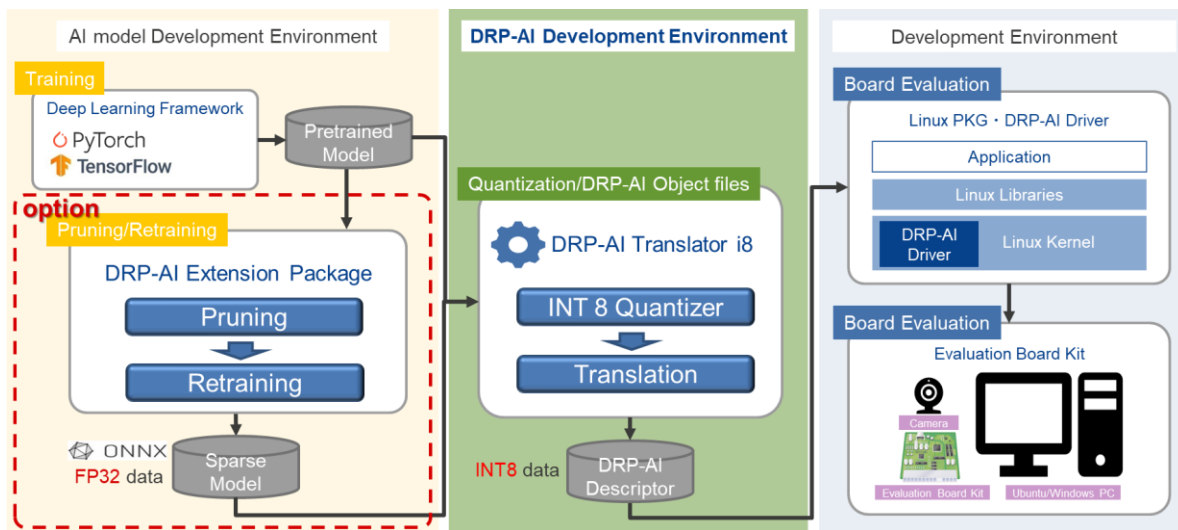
AI model Development Environment

Training

Deep Learning Framework

PyTorch

TensorFlow

Pretrained Model

option

Pruning/Retraining

DRP-AI Extension Package

Pruning

Retraining

ONNX

FP32 data

Sparse Model

DRP-AI Development Environment

Quantization/DRP-AI Object files

DRP-AI Translator i8

INT 8 Quantizer

Translation

INT8 data

DRP-AI Descriptor

Development Environment

Board Evaluation

Linux PKG・DRP-AI Driver

Application

Linux Libraries

DRP-AI Driver

Linux Kernel

Board Evaluation

Evaluation Board Kit

Camera

Evaluation Board Kit

Ubuntu/Windows PC